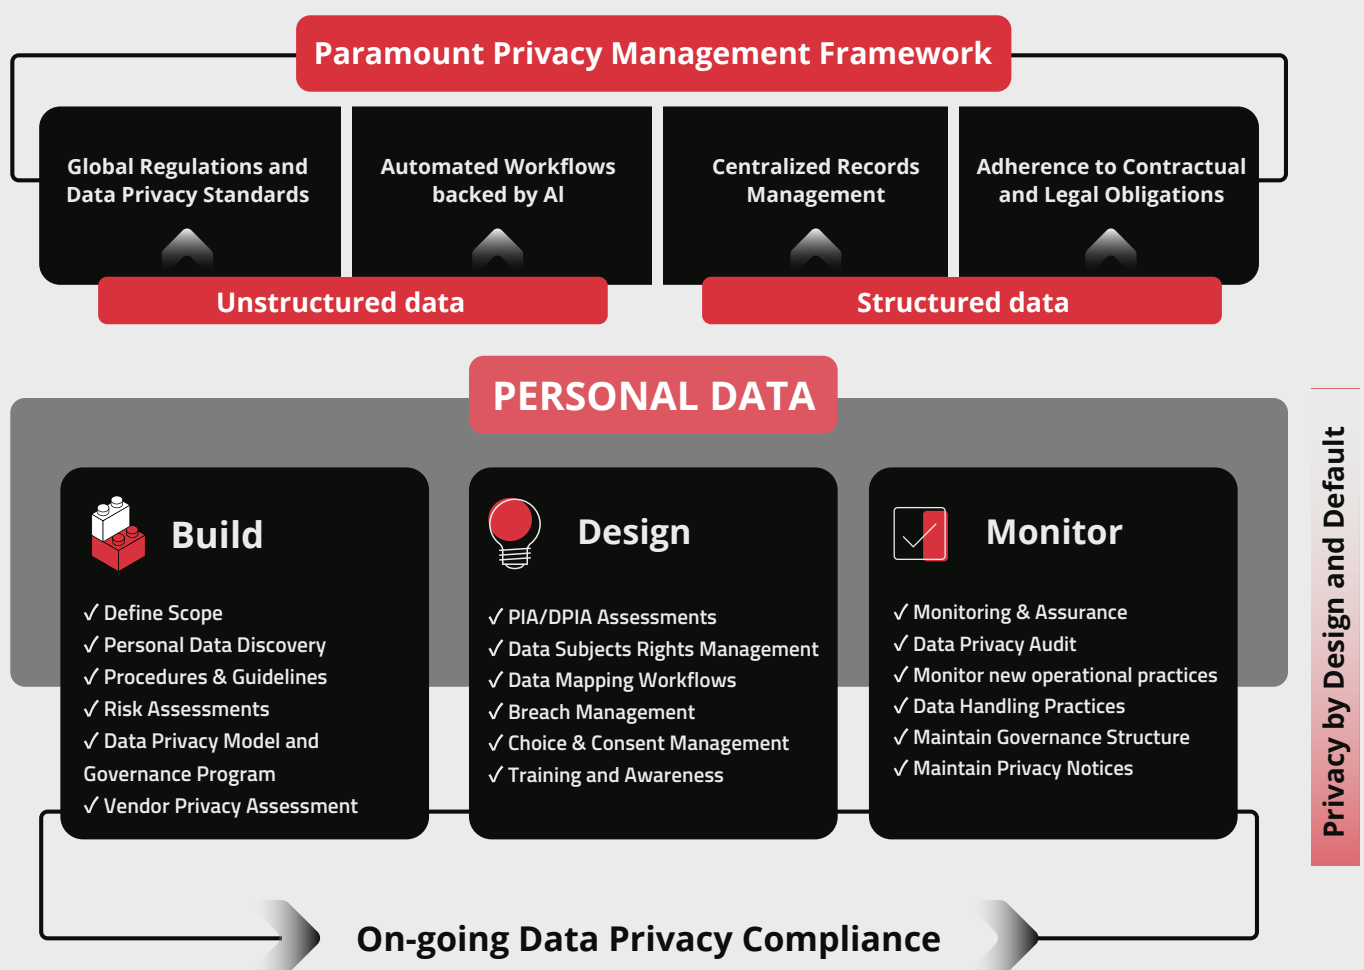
Paramount Privacy Management Framework

Global Regulations and Data Privacy Standards

Automated Workflows backed by AI

Centralized Records Management

Adherence to Contractual and Legal Obligations

Unstructured data

Structured data

PERSONAL DATA

Build

✓ Define Scope
✓ Personal Data Discovery
✓ Procedures & Guidelines
✓ Risk Assessments
✓ Data Privacy Model and Governance Program
✓ Vendor Privacy Assessment

Design

✓ PIA/DPIA Assessments
✓ Data Subjects Rights Management
✓ Data Mapping Workflows
✓ Breach Management
✓ Choice & Consent Management
✓ Training and Awareness

Monitor

✓ Monitoring & Assurance
✓ Data Privacy Audit
✓ Monitor new operational practices
✓ Data Handling Practices
✓ Maintain Governance Structure
✓ Maintain Privacy Notices

Privacy by Design and Default

On-going Data Privacy Compliance